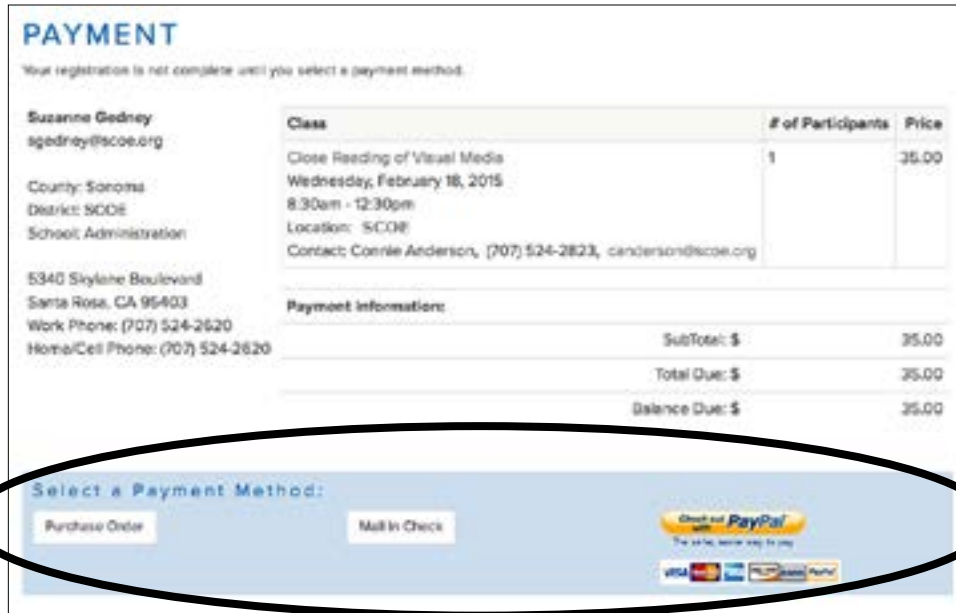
PAYMENT

Your registration is not complete until you select a payment method.

Suzanne Gedney
sgedney@scoe.org

County: Sonoma
District: SCOE
School: Administration

5340 Skylane Boulevard
Santa Rosa, CA 95403
Work Phone: (707) 524-2620
Home/Cell Phone: (707) 524-2620

| Class | # of Participants | Price |
|---|---|---|
| Close Reading of Visual Media<br>Wednesday, February 18, 2015<br>8:30am - 12:30pm<br>Location: SCOE<br>Contact: Connie Anderson, (707) 524-2823, canderson@scoe.org | 1 | 35.00 |

Payment Information:

SubTotal: $ 35.00

Total Due: $ 35.00

Balance Due: $ 35.00

Select a Payment Method:

Purchase Order

Mail In Check

Check out with PayPal

The safer, easier way to pay

VISA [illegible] PayPal